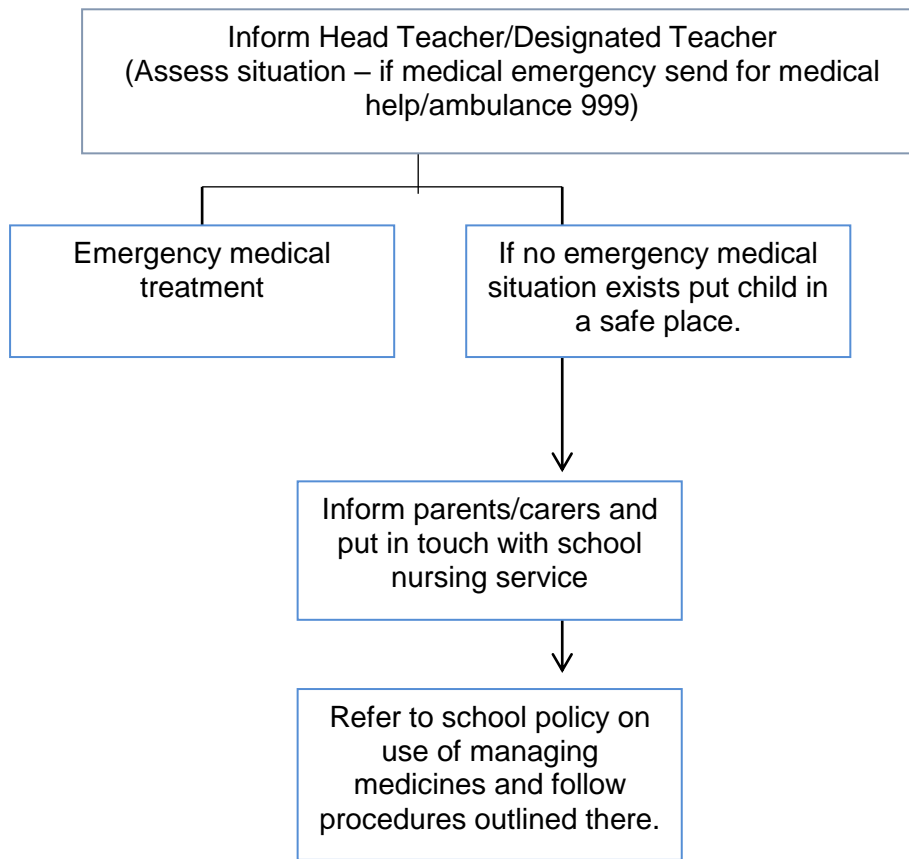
Inform Head Teacher/Designated Teacher (Assess situation – if medical emergency send for medical help/ambulance 999)

Emergency medical treatment

If no emergency medical situation exists put child in a safe place.

Inform parents/carers and put in touch with school nursing service

Refer to school policy on use of managing medicines and follow procedures outlined there.